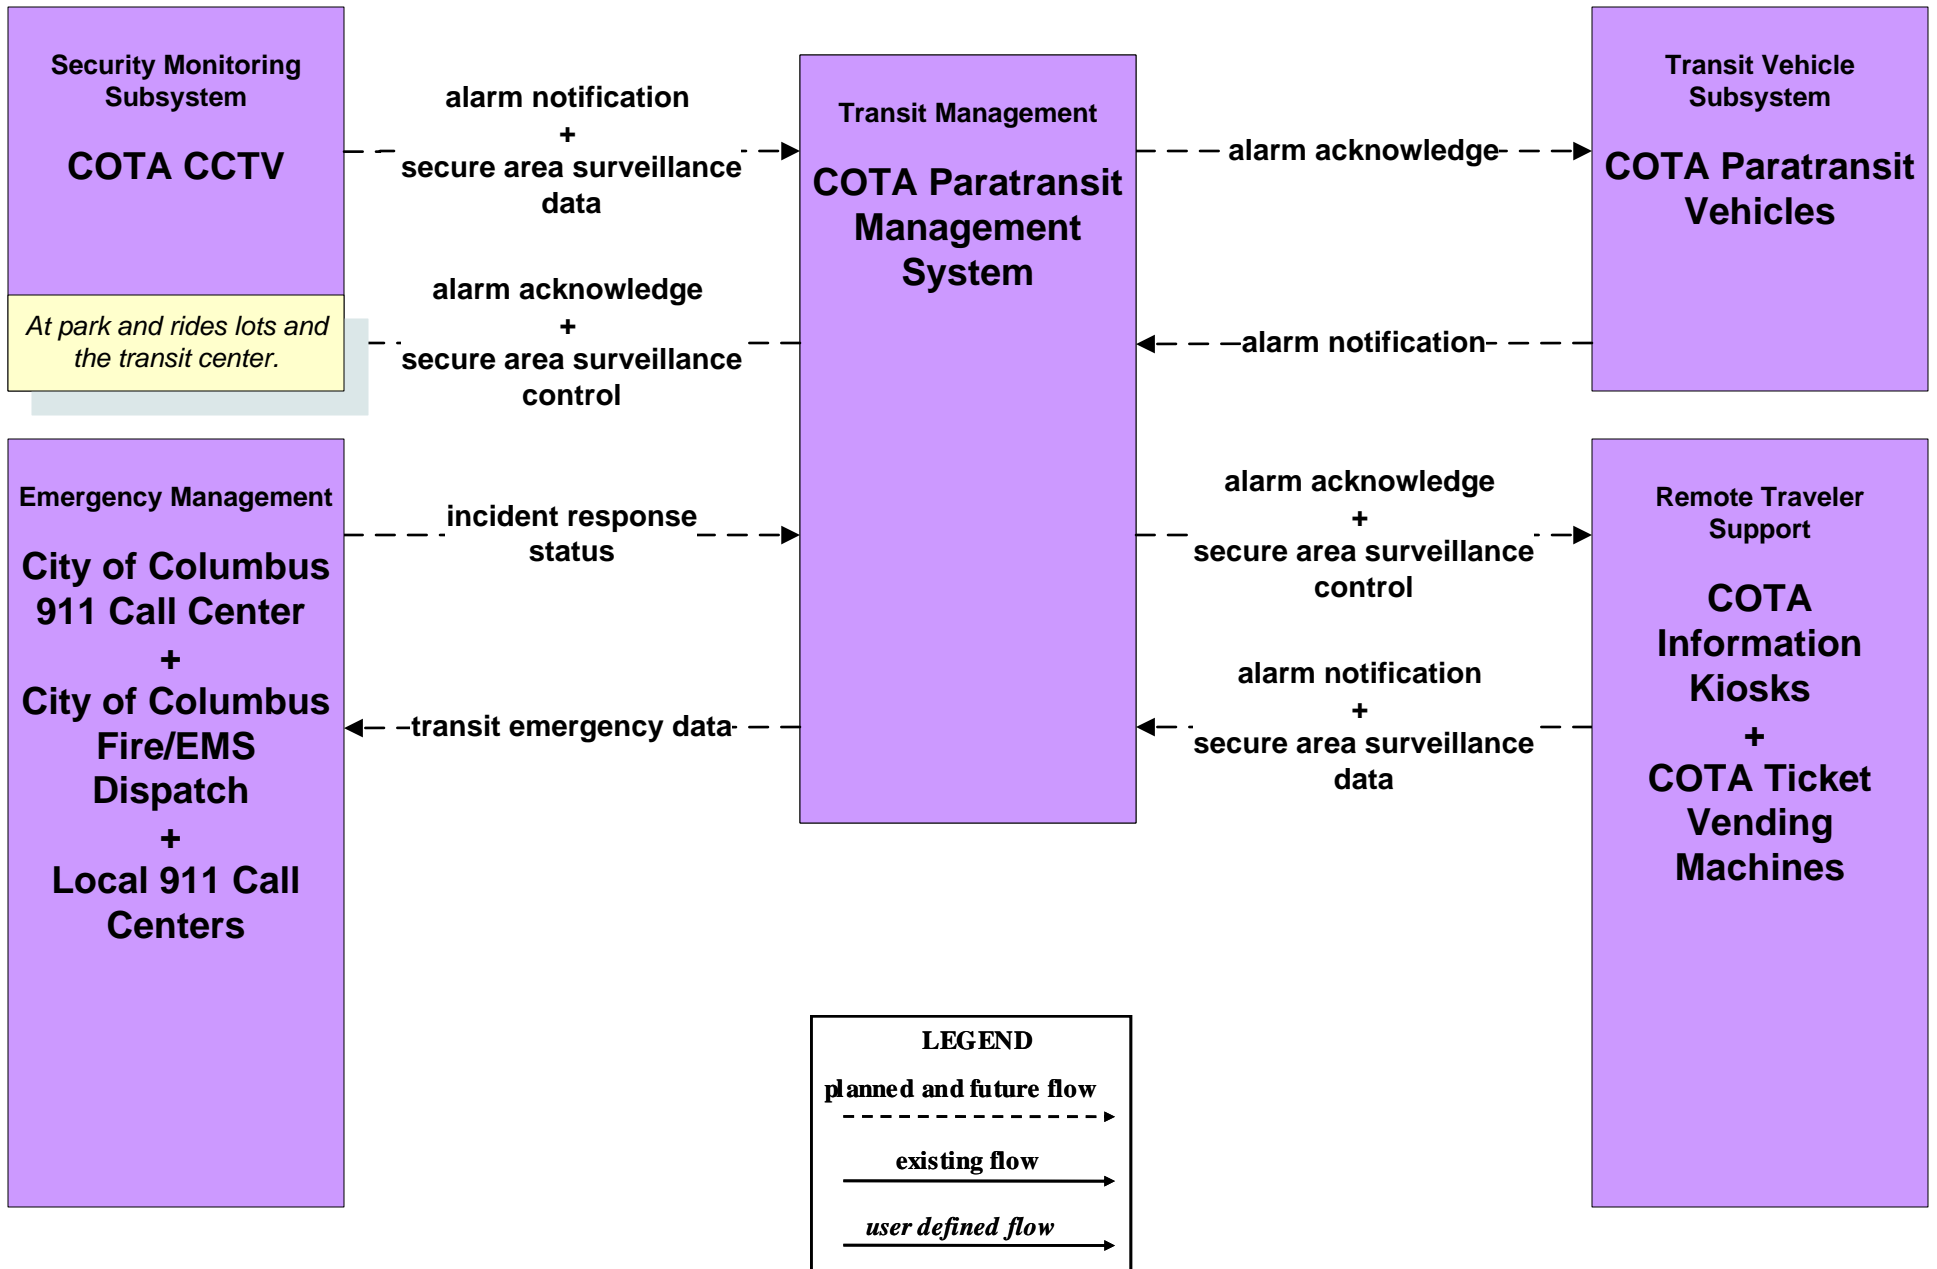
Security Monitoring Subsystem

COTA CCTV

At park and rides lots and the transit center.

alarm notification
+
secure area surveillance data

alarm acknowledge
+
secure area surveillance control

Transit Management

COTA Paratransit Management System

alarm acknowledge

alarm notification

Transit Vehicle Subsystem

COTA Paratransit Vehicles

Emergency Management

City of Columbus 911 Call Center
+
City of Columbus Fire/EMS Dispatch
+
Local 911 Call Centers

incident response status

transit emergency data

alarm acknowledge
+
secure area surveillance control

alarm notification
+
secure area surveillance data

Remote Traveler Support

COTA Information Kiosks
+
COTA Ticket Vending Machines

LEGEND
planned and future flow
existing flow
user defined flow